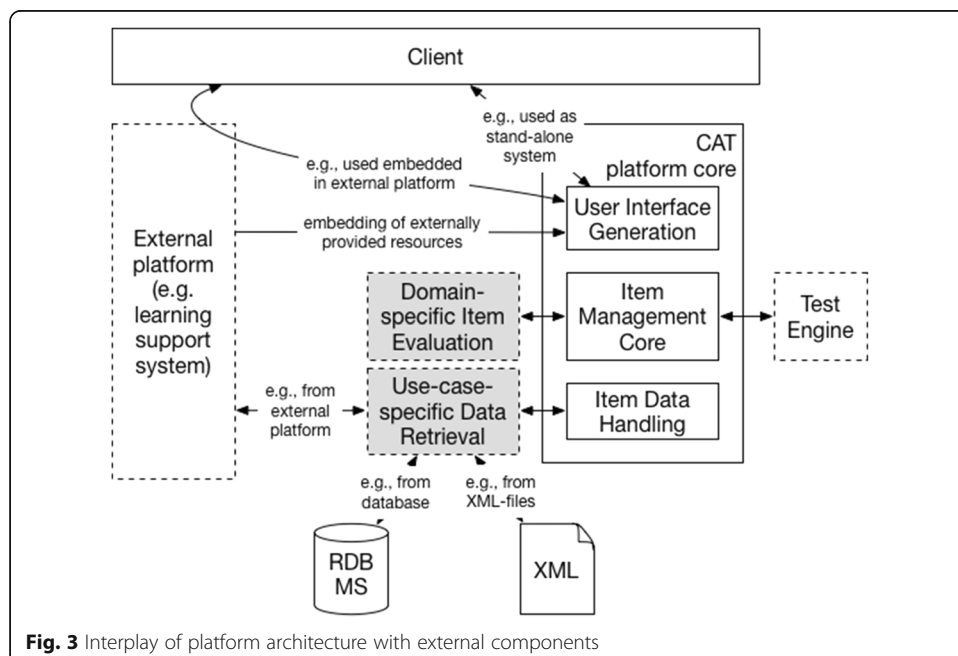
Client

e.g., used as stand-alone system

CAT platform core

e.g., used embedded in external platform

User Interface Generation

embedding of externally provided resources

External platform (e.g. learning support system)

Domain-specific Item Evaluation

Item Management Core

Test Engine

e.g., from external platform

Use-case-specific Data Retrieval

Item Data Handling

e.g., from database

e.g., from XML-files

RDB MS

XML

**Fig. 3** Interplay of platform architecture with external components